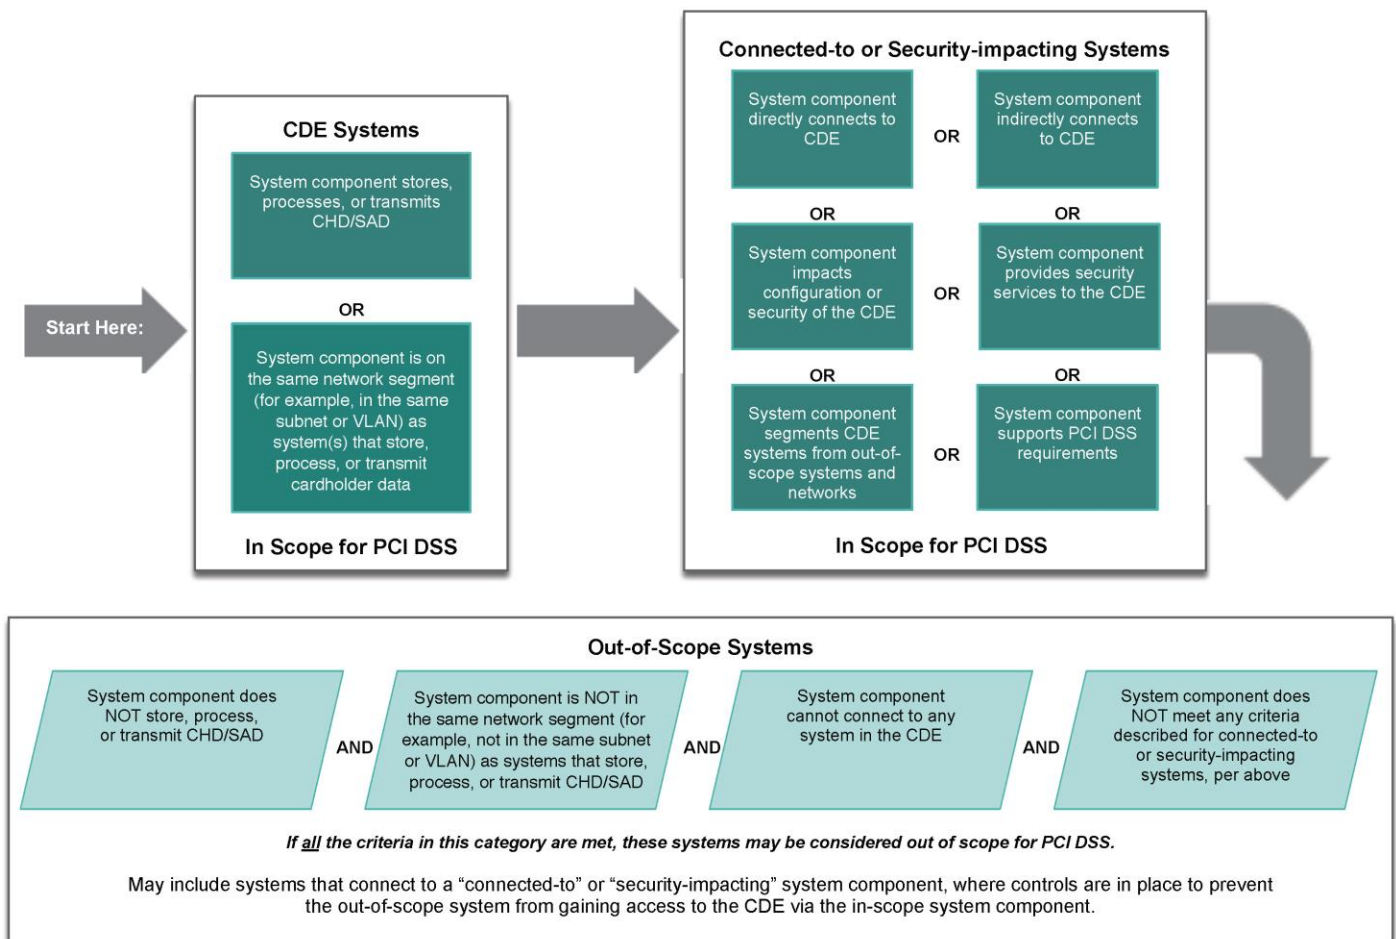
Start Here:

CDE Systems

System component stores, processes, or transmits CHD/SAD

OR

System component is on the same network segment (for example, in the same subnet or VLAN) as system(s) that store, process, or transmit cardholder data

In Scope for PCI DSS

Connected-to or Security-impacting Systems

System component directly connects to CDE

OR

System component indirectly connects to CDE

OR

OR

System component impacts configuration or security of the CDE

OR

System component provides security services to the CDE

OR

OR

System component segments CDE systems from out-of-scope systems and networks

OR

System component supports PCI DSS requirements

In Scope for PCI DSS

Out-of-Scope Systems

System component does NOT store, process, or transmit CHD/SAD

AND

System component is NOT in the same network segment (for example, not in the same subnet or VLAN) as systems that store, process, or transmit CHD/SAD

AND

System component cannot connect to any system in the CDE

AND

System component does NOT meet any criteria described for connected-to or security-impacting systems, per above

If all the criteria in this category are met, these systems may be considered out of scope for PCI DSS.

May include systems that connect to a “connected-to” or “security-impacting” system component, where controls are in place to prevent the out-of-scope system from gaining access to the CDE via the in-scope system component.